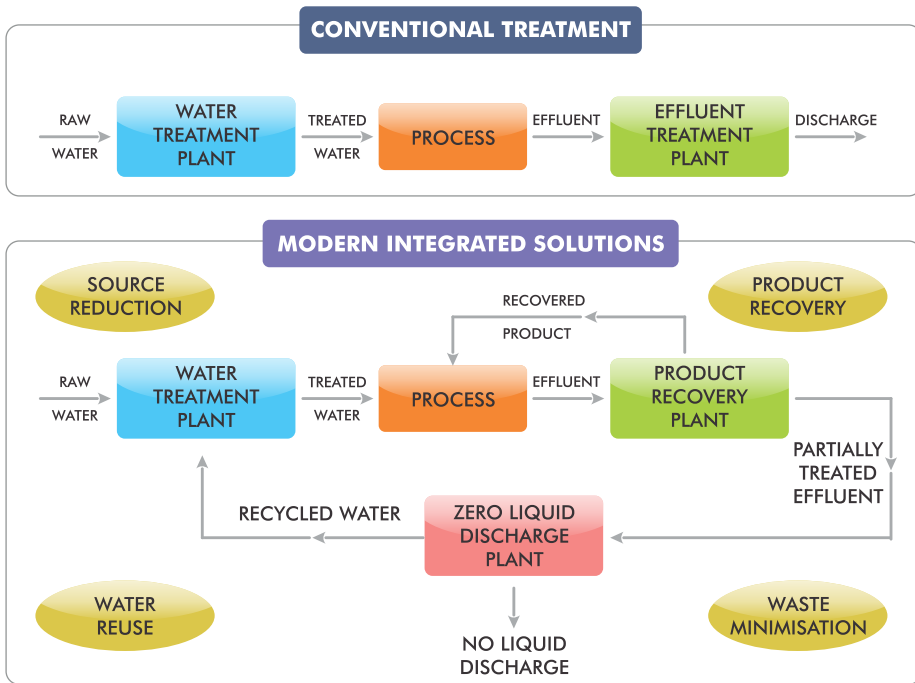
CONVENTIONAL TREATMENT

RAW WATER

WATER TREATMENT PLANT

TREATED WATER

PROCESS

EFFLUENT

EFFLUENT TREATMENT PLANT

DISCHARGE

MODERN INTEGRATED SOLUTIONS

SOURCE REDUCTION

RECOVERED PRODUCT

PRODUCT RECOVERY

RAW WATER

WATER TREATMENT PLANT

TREATED WATER

PROCESS

EFFLUENT

PRODUCT RECOVERY PLANT

PARTIALLY TREATED EFFLUENT

RECYCLED WATER

ZERO LIQUID DISCHARGE PLANT

WATER REUSE

NO LIQUID DISCHARGE

WASTE MINIMISATION